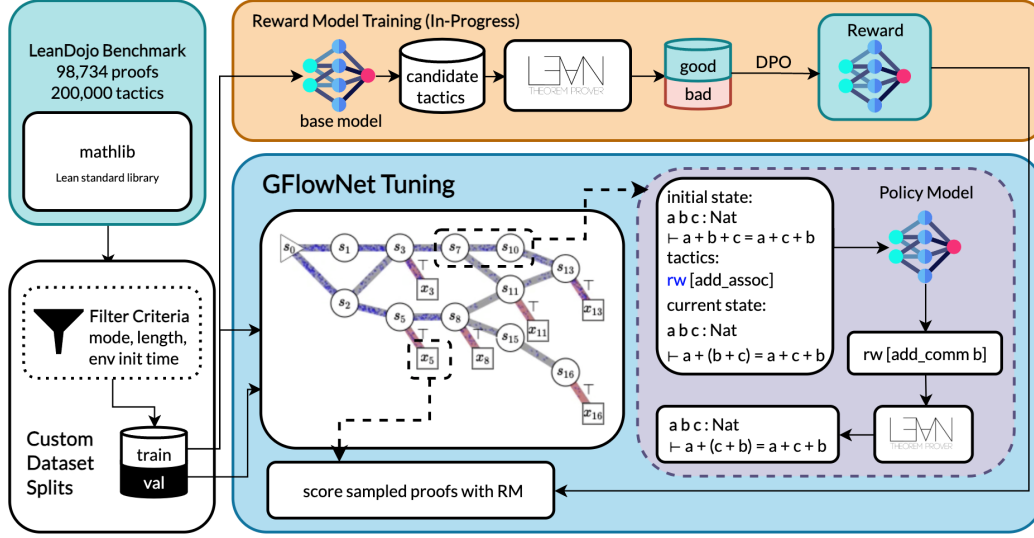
LeanDojo Benchmark
98,734 proofs
200,000 tactics

mathlib
Lean standard library

Filter Criteria
mode, length,
env init time

Custom
Dataset
Splits

train
val

Reward Model Training (In-Progress)

base model

candidate
tactics

LEAN
THEOREM PROVER

good
bad

DPO

Reward

GFlowNet Tuning

$s_0$ $s_1$ $s_3$ $s_7$ $s_{10}$ $s_{13}$ $s_2$ $s_5$ $s_8$ $s_{11}$ $s_{15}$ $s_{16}$ $x_3$ $x_5$ $x_8$ $x_{11}$ $x_{13}$ $x_{16}$ ⊤ ⊤ ⊤ ⊤ ⊤ ⊤

score sampled proofs with RM

Policy Model

initial state:
a b c : Nat
⊢ a + b + c = a + c + b
tactics:
rw [add_assoc]
current state:
a b c : Nat
⊢ a + (b + c) = a + c + b

rw [add_comm b]

LEAN
THEOREM PROVER

a b c : Nat
⊢ a + (c + b) = a + c + b